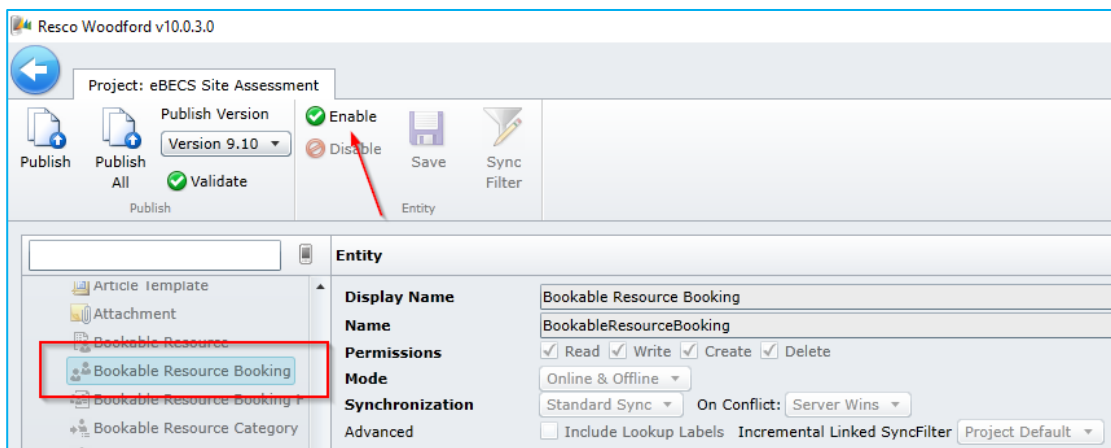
Resco Woodford v10.0.3.0

Project: eBECS Site Assessment

Publish

Publish All

Publish Version

Version 9.10

Validate

Publish

Enable

Disable

Save

Sync Filter

Entity

Entity

Article Template

Attachment

Bookable Resource

Bookable Resource Booking

Bookable Resource Booking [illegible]

Bookable Resource Category

Display Name Bookable Resource Booking

Name BookableResourceBooking

Permissions Read Write Create Delete

Mode Online & Offline

Synchronization Standard Sync On Conflict: Server Wins

Advanced Include Lookup Labels Incremental Linked SyncFilter Project Default